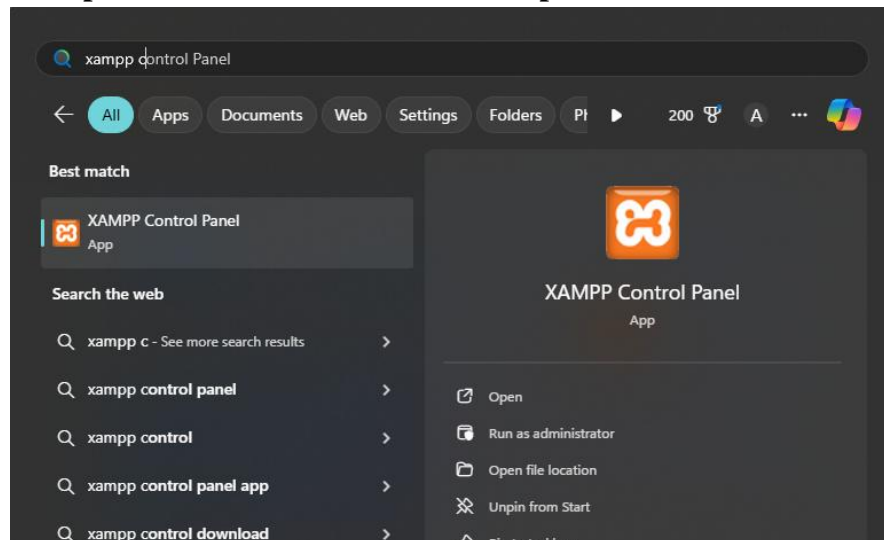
xampp control Panel

All Apps Documents Web Settings Folders Pl 200 A ···

Best match

XAMPP Control Panel
App

Search the web

xampp c - See more search results

xampp control panel

xampp control

xampp control panel app

xampp control download

XAMPP Control Panel
App

Open

Run as administrator

Open file location

Unpin from Start

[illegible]